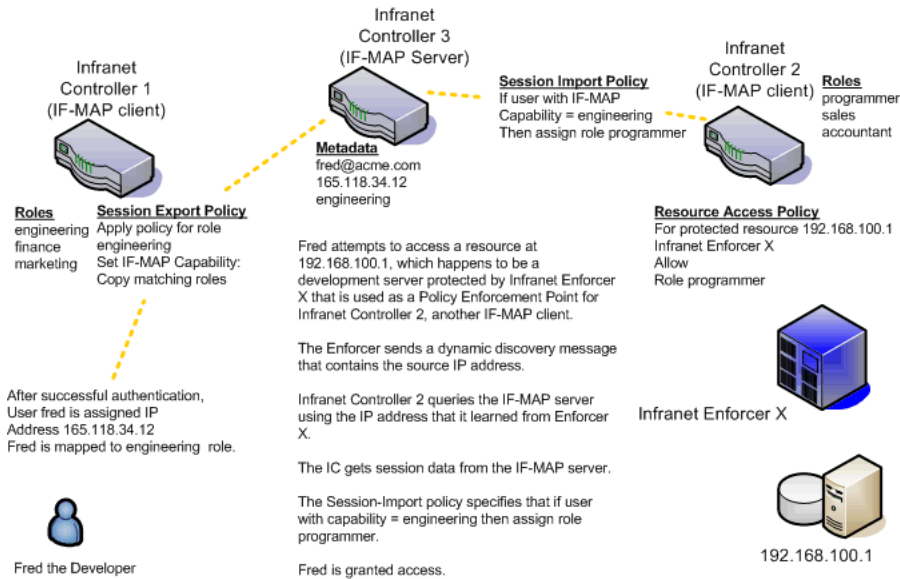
Infranet Controller 3 (IF-MAP Server)

Infranet Controller 1 (IF-MAP client)

Session Import Policy
If user with IF-MAP Capability = engineering Then assign role programmer

Infranet Controller 2 (IF-MAP client)

Roles
programmer
sales
accountant

Metadata
fred@acme.com
165.118.34.12
engineering

Roles
engineering
finance
marketing

Session Export Policy
Apply policy for role engineering
Set IF-MAP Capability: Copy matching roles

Resource Access Policy
For protected resource 192.168.100.1
Infranet Enforcer X
Allow
Role programmer

Fred attempts to access a resource at 192.168.100.1, which happens to be a development server protected by Infranet Enforcer X that is used as a Policy Enforcement Point for Infranet Controller 2, another IF-MAP client.

The Enforcer sends a dynamic discovery message that contains the source IP address.

Infranet Controller 2 queries the IF-MAP server using the IP address that it learned from Enforcer X.

The IC gets session data from the IF-MAP server.

The Session-Import policy specifies that if user with capability = engineering then assign role programmer.

Fred is granted access.

After successful authentication, User fred is assigned IP Address 165.118.34.12
Fred is mapped to engineering role.

Infranet Enforcer X

Fred the Developer

192.168.100.1